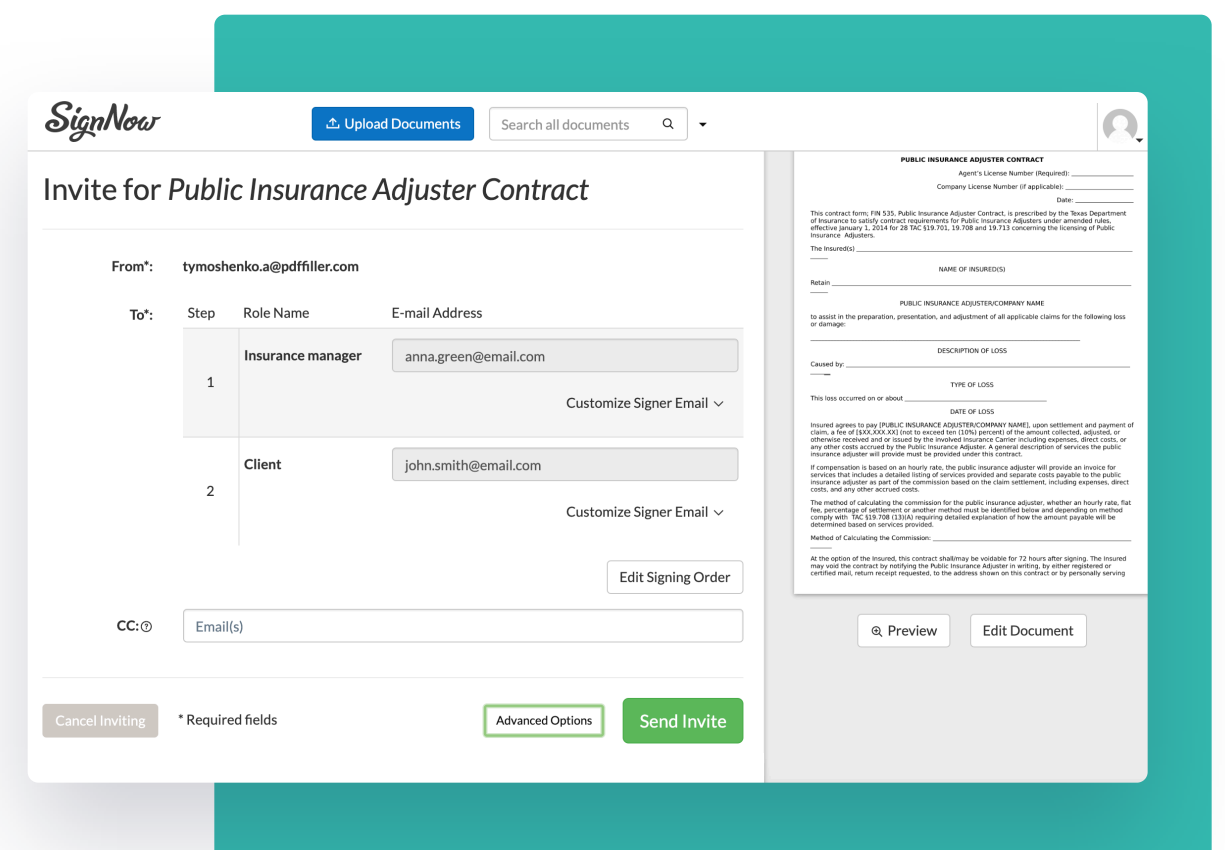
SignNow

Upload Documents

Search all documents

Invite for Public Insurance Adjuster Contract

From*: tymoshenko.a@pdffiller.com

To*:

| Step | Role Name | E-mail Address |
|---|---|---|
| 1 | Insurance manager | anna.green@email.com |
| | | Customize Signer Email |
| 2 | Client | john.smith@email.com |
| | | Customize Signer Email |

Edit Signing Order

CC: Email(s)

Cancel Inviting

* Required fields

Advanced Options

Send Invite

PUBLIC INSURANCE ADJUSTER CONTRACT

Agent's License Number (Required): ________________

Company License Number (if applicable): ________________

Date: ________________

This contract form; FIN 535, Public Insurance Adjuster Contract, is prescribed by the Texas Department of Insurance to satisfy contract requirements for Public Insurance Adjusters under amended rules, effective January 1, 2014 for 28 TAC §19.701, 19.708 and 19.713 concerning the licensing of Public Insurance Adjusters.

The Insured(s) ________________

NAME OF INSURED(S)

Retain ________________

PUBLIC INSURANCE ADJUSTER/COMPANY NAME

to assist in the preparation, presentation, and adjustment of all applicable claims for the following loss or damage:

DESCRIPTION OF LOSS

Caused by: ________________

TYPE OF LOSS

This loss occurred on or about ________________

DATE OF LOSS

Insured agrees to pay [PUBLIC INSURANCE ADJUSTER/COMPANY NAME], upon settlement and payment of claim, a fee of [$XX,XXX.XX] (not to exceed ten (10%) percent) of the amount collected, adjusted, or otherwise received and or issued by the involved Insurance Carrier including expenses, direct costs, or any other costs accrued by the Public Insurance Adjuster. A general description of services the public insurance adjuster will provide must be provided under this contract.

If compensation is based on an hourly rate, the public insurance adjuster will provide an invoice for services that includes a detailed listing of services provided and separate costs payable to the public insurance adjuster as part of the commission based on the claim settlement, including expenses, direct costs, and any other accrued costs.

The method of calculating the commission for the public insurance adjuster, whether an hourly rate, flat fee, percentage of settlement or another method must be identified below and depending on method comply with TAC §19.708 (13)(A) requiring detailed explanation of how the amount payable will be determined based on services provided.

Method of Calculating the Commission: ________________

At the option of the Insured, this contract shall/may be voidable for 72 hours after signing. The insured may void the contract by notifying the Public Insurance Adjuster in writing, by either registered or certified mail, return receipt requested, to the address shown on this contract or by personally serving

Preview

Edit Document